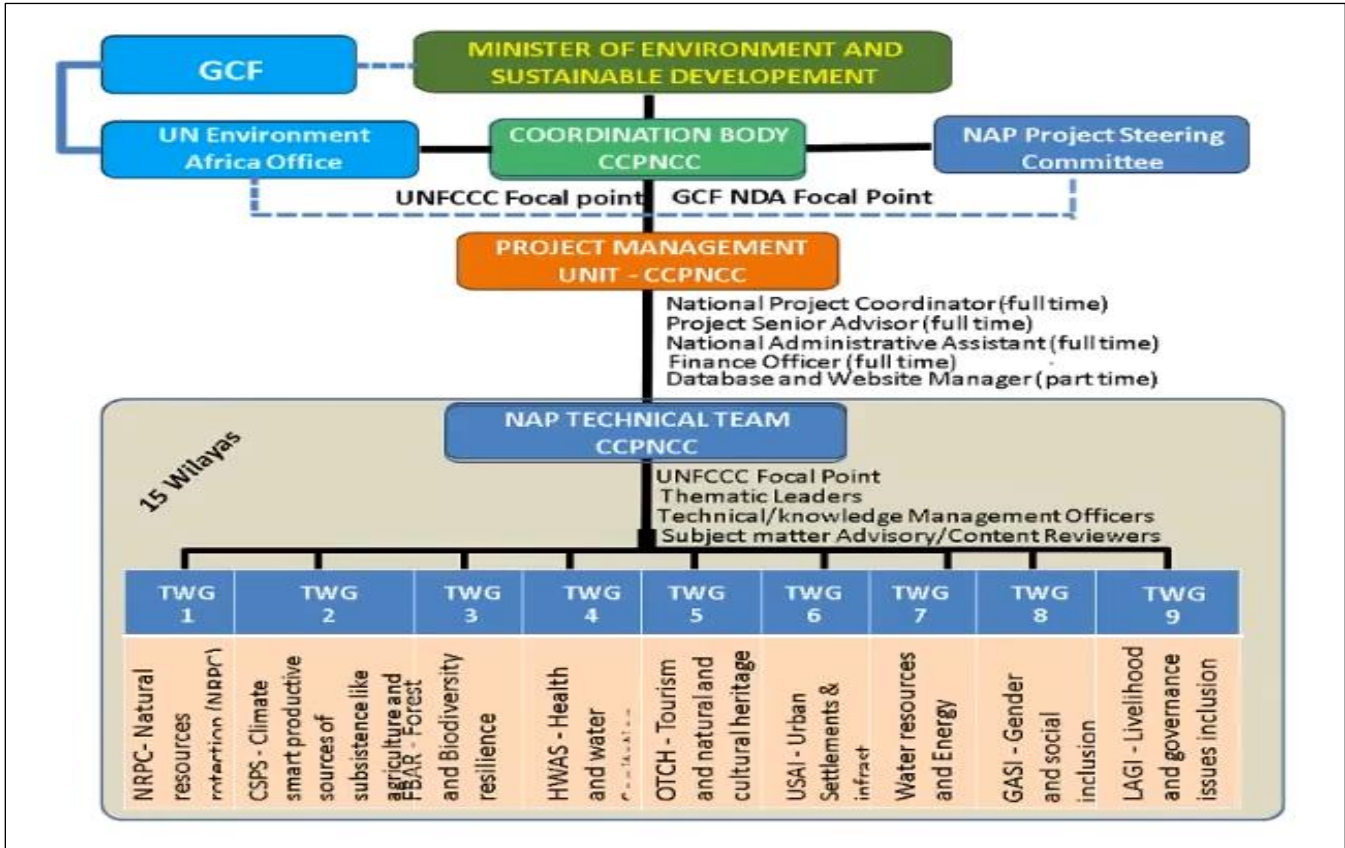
GCF

MINISTER OF ENVIRONMENT AND SUSTAINABLE DEVELOPEMENT

UN Environment Africa Office

COORDINATION BODY CCPNCC

NAP Project Steering Committee

UNFCCC Focal point

GCF NDA Focal Point

PROJECT MANAGEMENT UNIT - CCPNCC

National Project Coordinator (full time)
Project Senior Advisor (full time)
National Administrative Assistant (full time)
Finance Officer (full time)
Database and Website Manager (part time)

15 Wilayas

NAP TECHNICAL TEAM CCPNCC

UNFCCC Focal Point
Thematic Leaders
Technical/knowledge Management Officers
Subject matter Advisory/Content Reviewers

| TWG 1 | TWG 2 | TWG 3 | TWG 4 | TWG 5 | TWG 6 | TWG 7 | TWG 8 | TWG 9 |
|---|---|---|---|---|---|---|---|---|
| NRPC- Natural resources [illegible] (NRPC) | CSPS - Climate smart productive sources of subsistence like agriculture and FBAR - Forest | and Biodiversity resilience | HWAS - Health and water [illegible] | OTCH - Tourism and natural and cultural heritage | USAI - Urban Settlements & infrast | Water resources and Energy | GASI - Gender and social inclusion | LAGI - Livelihood and governance issues inclusion |